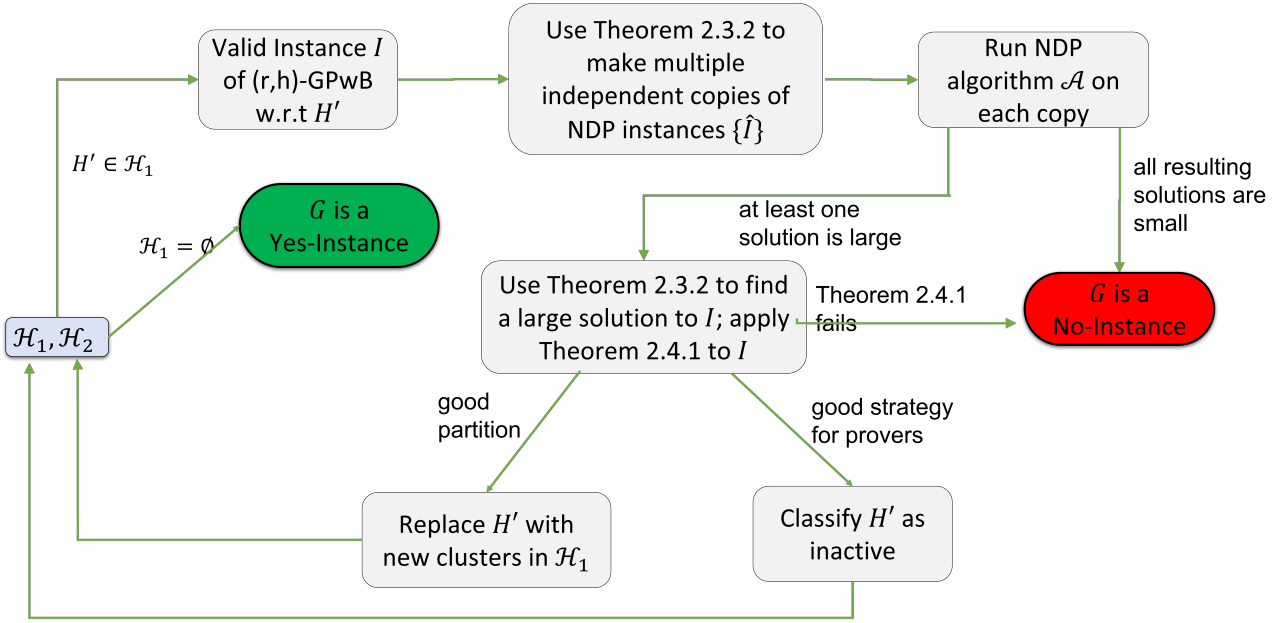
Valid Instance $I$ of (r,h)-GPwB w.r.t $H'$

Use Theorem 2.3.2 to make multiple independent copies of NDP instances $\{\hat{I}\}$

Run NDP algorithm $\mathcal{A}$ on each copy

$H' \in \mathcal{H}_1$

$G$ is a Yes-Instance

$\mathcal{H}_1 = \emptyset$

all resulting solutions are small

at least one solution is large

$\mathcal{H}_1, \mathcal{H}_2$

Use Theorem 2.3.2 to find a large solution to $I$; apply Theorem 2.4.1 to $I$

Theorem 2.4.1 fails

$G$ is a No-Instance

good partition

good strategy for provers

Replace $H'$ with new clusters in $\mathcal{H}_1$

Classify $H'$ as inactive